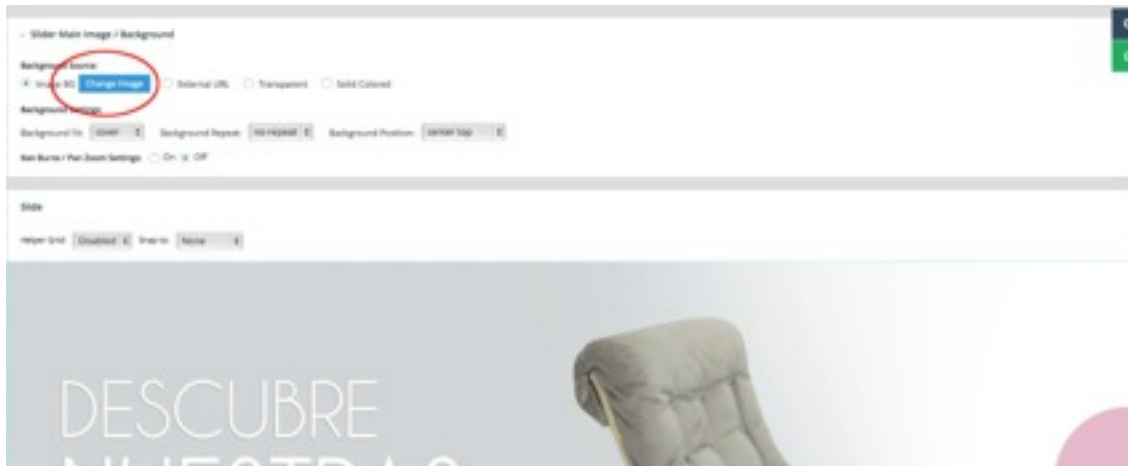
– Slider Main Image / Background

Background Source:
Image BG Change Image External URL Transparent Solid Colored

Background Settings:
Background Fit: cover Background Repeat: no-repeat Background Position: center top

Ken Burns / Pan Zoom Settings: On Off

Slide

Helper Grid: Disabled Snap to: None

DESCUBRE
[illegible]